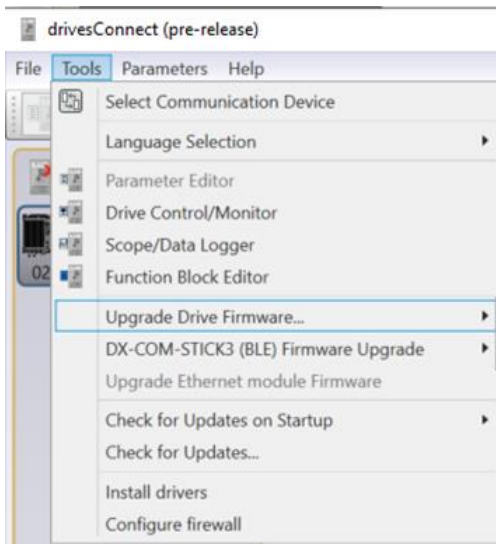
drivesConnect (pre-release)

File Tools Parameters Help

Select Communication Device

Language Selection

Parameter Editor
Drive Control/Monitor
Scope/Data Logger
Function Block Editor

Upgrade Drive Firmware...
DX-COM-STICK3 (BLE) Firmware Upgrade
Upgrade Ethernet module Firmware

Check for Updates on Startup
Check for Updates...

Install drivers
Configure firewall

02